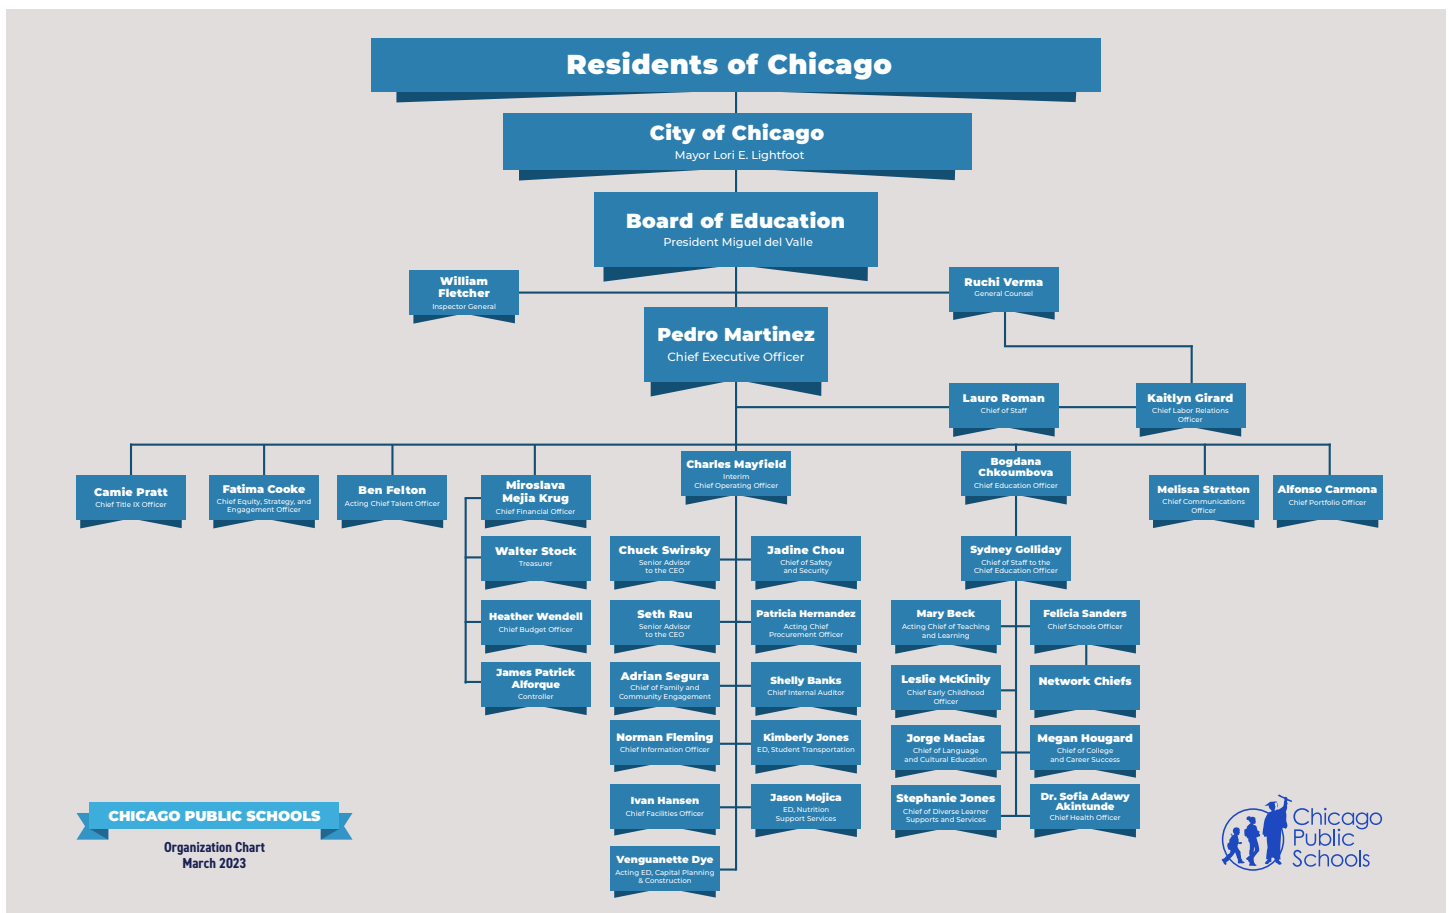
Residents of Chicago

City of Chicago
Mayor Lori E. Lightfoot

Board of Education
President Miguel del Valle

William Fletcher
Inspector General

Ruchi Verma
General Counsel

Pedro Martinez
Chief Executive Officer

Lauro Roman
Chief of Staff

Kaitlyn Girard
Chief Labor Relations Officer

Camie Pratt
Chief Title IX Officer

Fatima Cooke
Chief Equity, Strategy, and Engagement Officer

Ben Felton
Acting Chief Talent Officer

Miroslava Mejia Krug
Chief Financial Officer

Charles Mayfield
Interim Chief Operating Officer

Bogdana Chkoumbova
Chief Education Officer

Melissa Stratton
Chief Communications Officer

Alfonso Carmona
Chief Portfolio Officer

Walter Stock
Treasurer

Heather Wendell
Chief Budget Officer

James Patrick Alforque
Controller

Chuck Swirsky
Senior Advisor to the CEO

Jadine Chou
Chief of Safety and Security

Seth Rau
Senior Advisor to the CEO

Patricia Hernandez
Acting Chief Procurement Officer

Adrian Segura
Chief of Family and Community Engagement

Shelly Banks
Chief Internal Auditor

Norman Fleming
Chief Information Officer

Kimberly Jones
ED, Student Transportation

Ivan Hansen
Chief Facilities Officer

Jason Mojica
ED, Nutrition Support Services

Venguanette Dye
Acting ED, Capital Planning & Construction

Sydney Golliday
Chief of Staff to the Chief Education Officer

Mary Beck
Acting Chief of Teaching and Learning

Felicia Sanders
Chief Schools Officer

Leslie McKinily
Chief Early Childhood Officer

Network Chiefs

Jorge Macias
Chief of Language and Cultural Education

Megan Hougard
Chief of College and Career Success

Stephanie Jones
Chief of Diverse Learner Supports and Services

Dr. Sofia Adawy Akintunde
Chief Health Officer

CHICAGO PUBLIC SCHOOLS
Organization Chart
March 2023

Chicago Public Schools